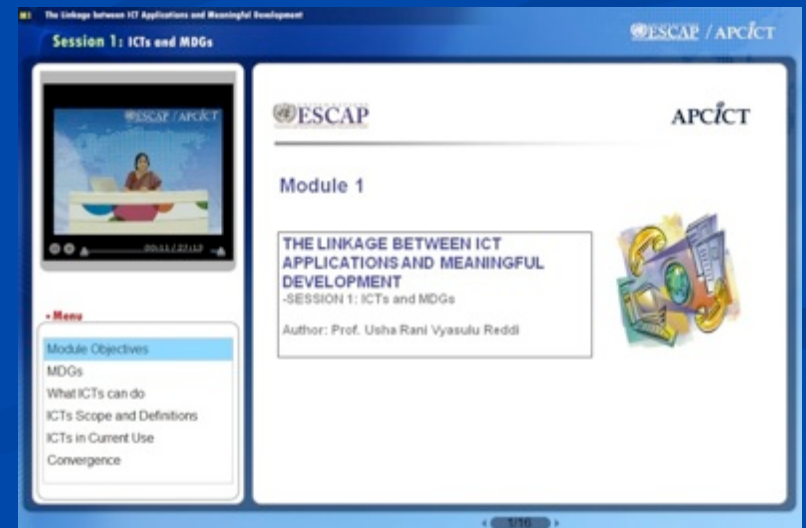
The Linkage between ICT Applications and Meaningful Development

Session 1: ICTs and MDGs

ESCAP / APCICT

ESCAP / APCICT

00:11 / 22:13

ESCAP

APCICT

Module 1

THE LINKAGE BETWEEN ICT APPLICATIONS AND MEANINGFUL DEVELOPMENT
-SESSION 1: ICTs and MDGs

Author: Prof. Usha Rani Vyasulu Reddi

• Menu

Module Objectives
MDGs
What ICTs can do
ICTs Scope and Definitions
ICTs in Current Use
Convergence

1/16